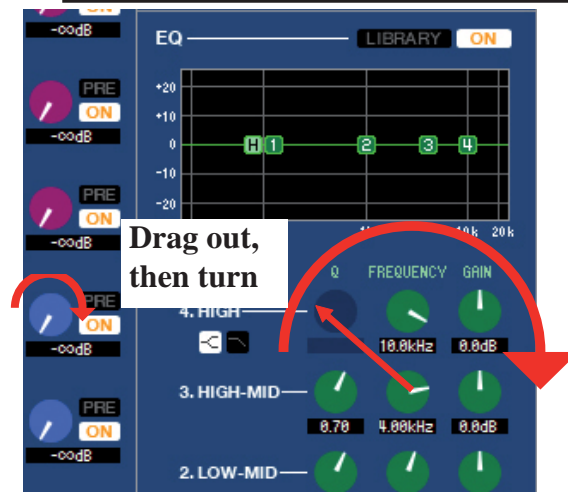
ON
-∞dB
PRE
ON
-∞dB
PRE
ON
-∞dB
PRE
ON
-∞dB
PRE
ON
-∞dB

EQ
LIBRARY
ON

+20
+10
0
-10
-20

H 1 2 3 4

1k
10k
20k

Drag out, then turn

Q
FREQUENCY
GAIN

4. HIGH
10.0kHz
0.0dB

3. HIGH-MID
0.70
4.00kHz
0.0dB

2. LOW-MID